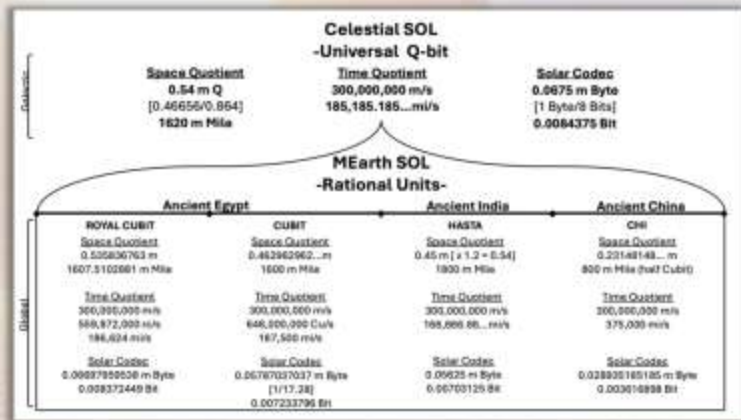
Celestial SOL
-Universal Q-bit

Galactic

Space Quotient
0.54 m Q
[0.46656/0.864]
1620 m Mile

Time Quotient
300,000,000 m/s
185,185.185...mi/s

Solar Codec
0.0675 m Byte
[1 Byte/8 Bits]
0.0084375 Bit

MEarth SOL
-Rational Units-

Ancient Egypt

Ancient India

Ancient China

Global

ROYAL CUBIT
Space Quotient
0.535836763 m
1607.5102881 m Mile
Time Quotient
300,000,000 m/s
559,872,000 m/s
186,624 m/s
Solar Codec
0.06697959538 m Byte
0.008372449 Bit

CUBIT
Space Quotient
0.462962962...m
1600 m Mile
Time Quotient
300,000,000 m/s
648,000,000 Cu/s
187,500 m/s
Solar Codec
0.05787037037 m Byte
[1/17.28]
0.007233796 Bit

HASTA
Space Quotient
0.45 m [ x 1.2 = 0.54]
1800 m Mile
Time Quotient
300,000,000 m/s
166,666.66...m/s
Solar Codec
0.05625 m Byte
0.00703125 Bit

CHI
Space Quotient
0.23148148... m
800 m Mile (half Cubit)
Time Quotient
300,000,000 m/s
375,000 m/s
Solar Codec
0.028935185185 m Byte
0.003616898 Bit